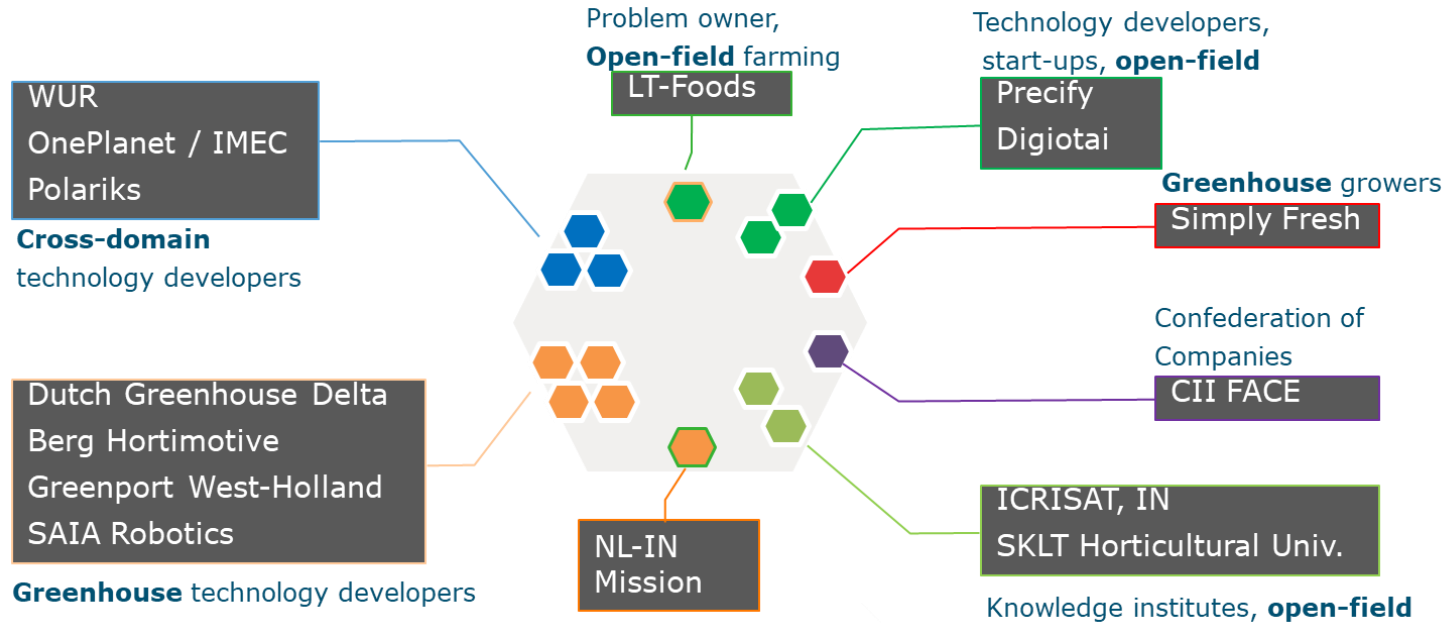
Problem owner, **Open-field** farming

LT-Foods

Technology developers, start-ups, **open-field**

Precify
Digiotai

WUR
OnePlanet / IMEC
Polariks

**Cross-domain** technology developers

**Greenhouse** growers

Simply Fresh

Confederation of Companies

CII FACE

Dutch Greenhouse Delta
Berg Hortimotive
Greenport West-Holland
SAIA Robotics

**Greenhouse** technology developers

NL-IN Mission

ICRISAT, IN
SKLT Horticultural Univ.

Knowledge institutes, **open-field**